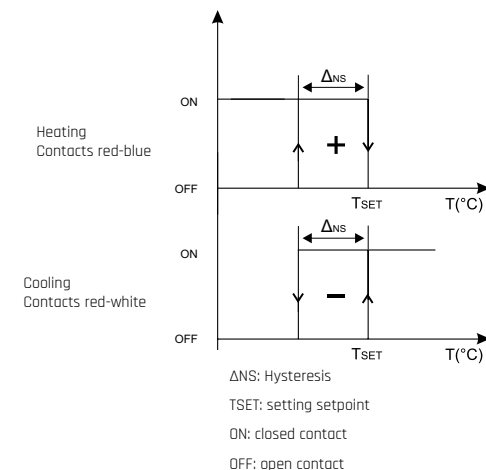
Heating
Contacts red-blue

ON

$\Delta_{NS}$

+

OFF

$T_{SET}$

T(°C)

Cooling
Contacts red-white

ON

$\Delta_{NS}$

–

OFF

$T_{SET}$

T(°C)

ΔNS: Hysteresis

TSET: setting setpoint

ON: closed contact

OFF: open contact